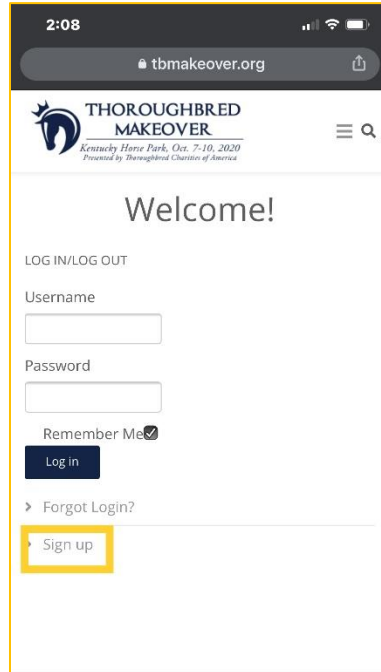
2:08

tbmakeover.org

THOROUGHBRED MAKEOVER
Kentucky Horse Park, Oct. 7-10, 2020
Presented by Thoroughbred Charities of America

Welcome!

LOG IN/LOG OUT

Username

Password

Remember Me

Log in

Forgot Login?

Sign up